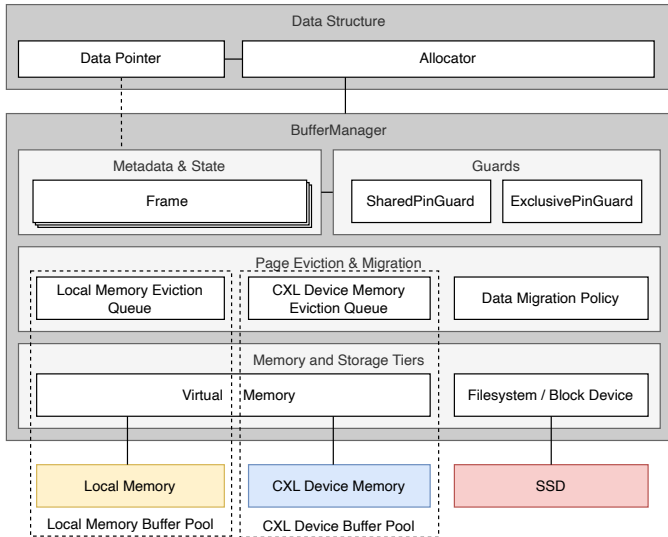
Data Structure

Data Pointer

Allocator

BufferManager

Metadata & State

Frame

Guards

SharedPinGuard

ExclusivePinGuard

Page Eviction & Migration

Local Memory Eviction Queue

CXL Device Memory Eviction Queue

Data Migration Policy

Memory and Storage Tiers

Virtual Memory

Filesystem / Block Device

Local Memory

CXL Device Memory

SSD

Local Memory Buffer Pool

CXL Device Buffer Pool